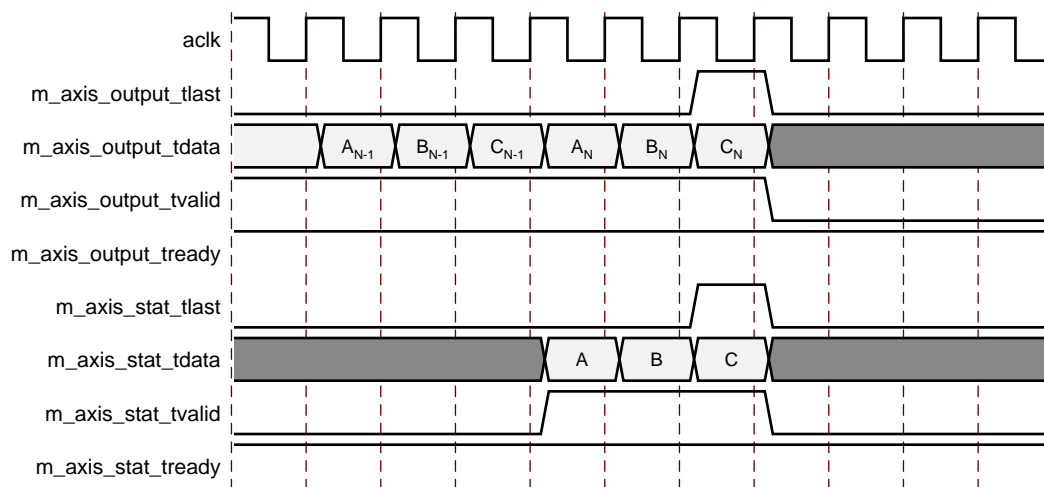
aclk
m_axis_output_tlast
m_axis_output_tdata
$A_{N-1}$
$B_{N-1}$
$C_{N-1}$
$A_N$
$B_N$
$C_N$
m_axis_output_tvalid
m_axis_output_tready
m_axis_stat_tlast
m_axis_stat_tdata
A
B
C
m_axis_stat_tvalid
m_axis_stat_tready